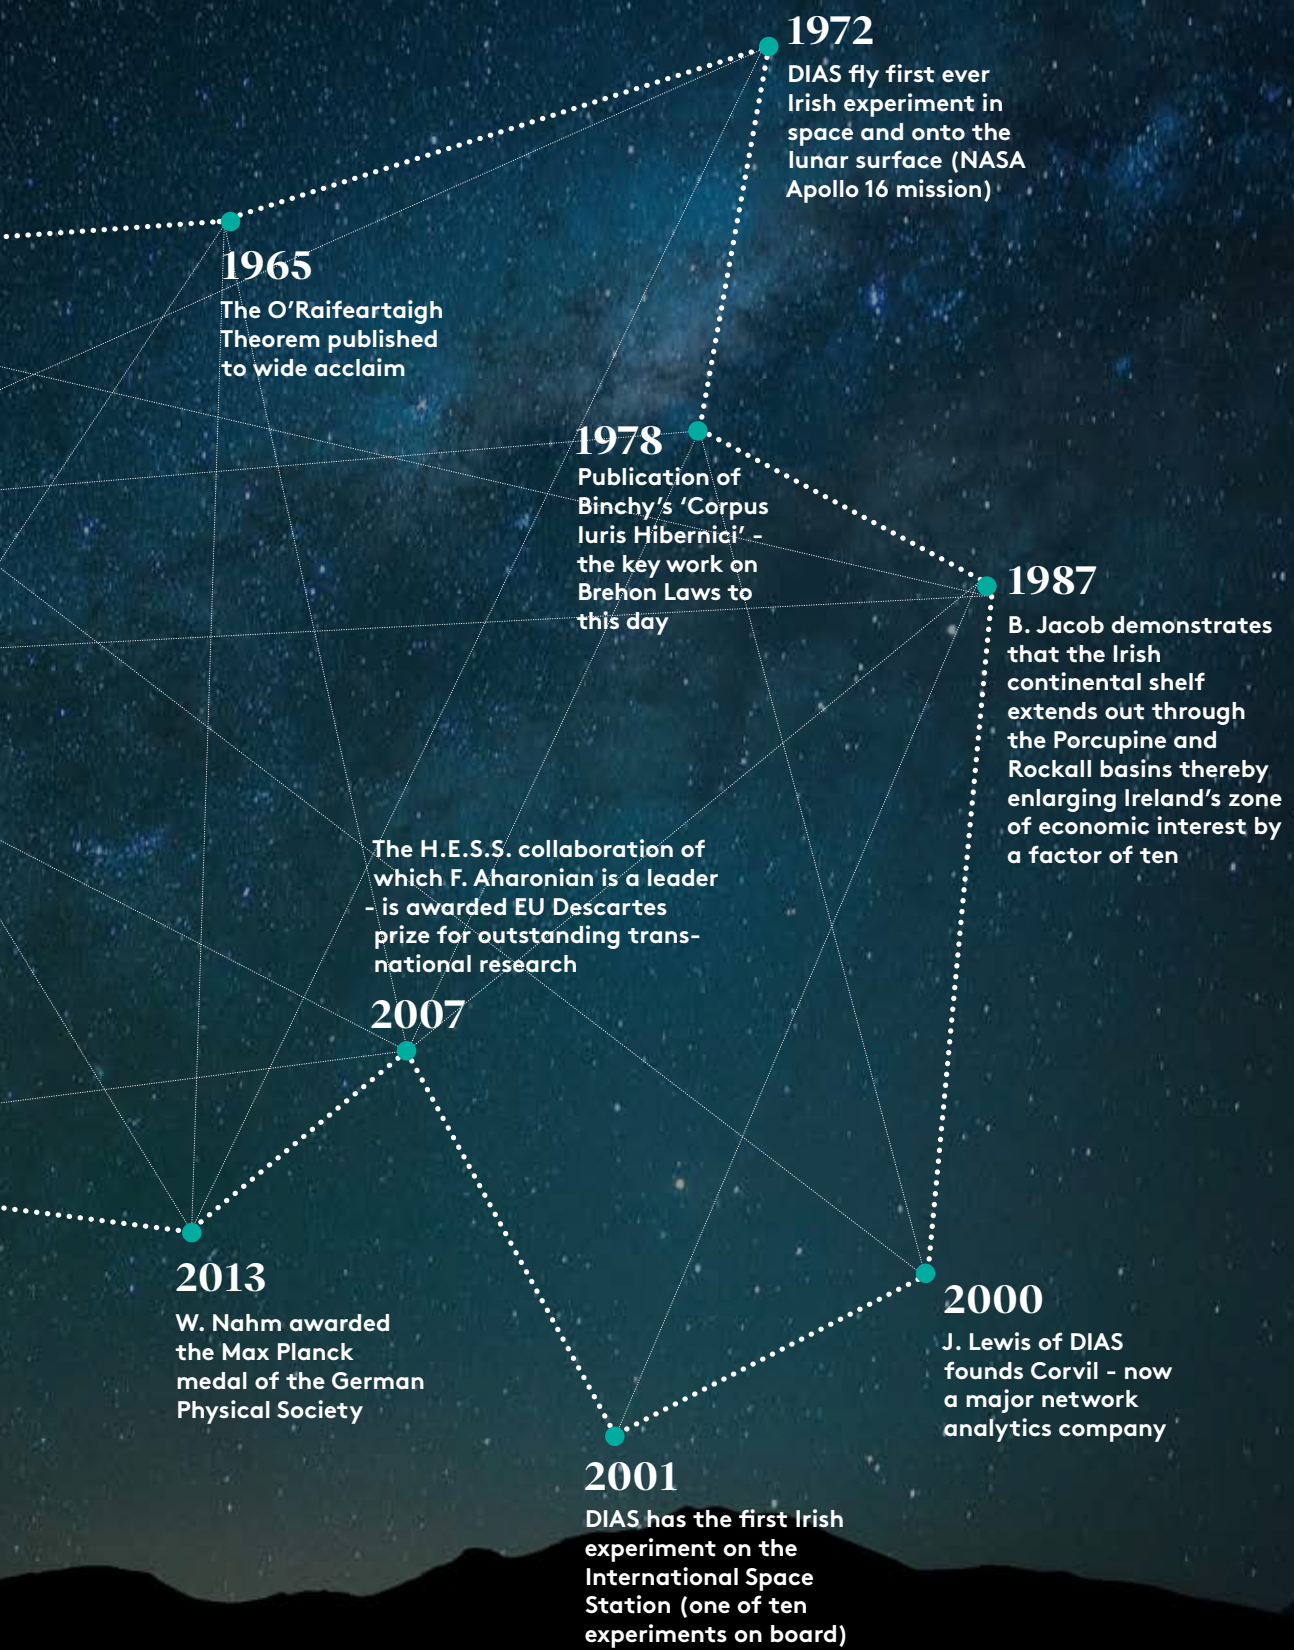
1972
DIAS fly first ever Irish experiment in space and onto the lunar surface (NASA Apollo 16 mission)

1965
The O'Raifeartaigh Theorem published to wide acclaim

1978
Publication of Binchy's 'Corpus Iuris Hibernici' - the key work on Brehon Laws to this day

1987
B. Jacob demonstrates that the Irish continental shelf extends out through the Porcupine and Rockall basins thereby enlarging Ireland's zone of economic interest by a factor of ten

The H.E.S.S. collaboration of which F. Aharonian is a leader - is awarded EU Descartes prize for outstanding transnational research

2007

2013
W. Nahm awarded the Max Planck medal of the German Physical Society

2000
J. Lewis of DIAS founds Corvil - now a major network analytics company

2001
DIAS has the first Irish experiment on the International Space Station (one of ten experiments on board)